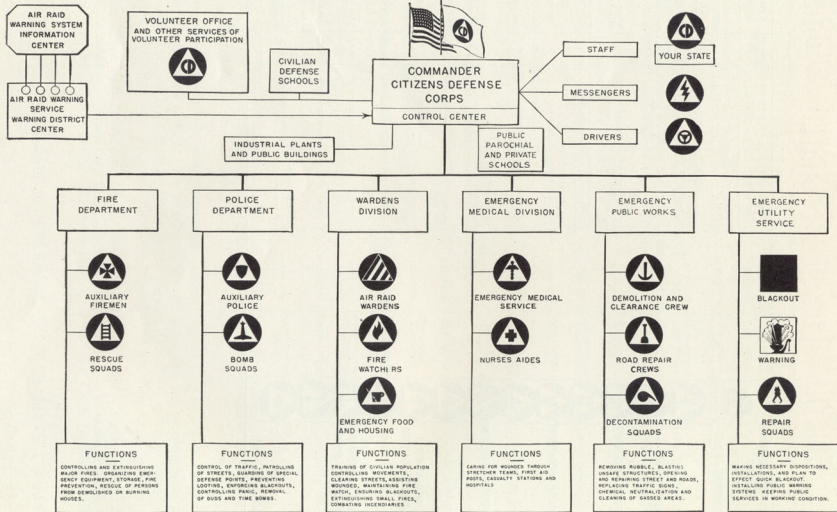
AIR RAID WARNING SYSTEM INFORMATION CENTER

AIR RAID WARNING SERVICE WARNING DISTRICT CENTER

VOLUNTEER OFFICE AND OTHER SERVICES OF VOLUNTEER PARTICIPATION

CIVILIAN DEFENSE SCHOOLS

COMMANDER CITIZENS DEFENSE CORPS

CONTROL CENTER

STAFF

MESSENGERS

DRIVERS

YOUR STATE

INDUSTRIAL PLANTS AND PUBLIC BUILDINGS

PUBLIC PAROCHIAL AND PRIVATE SCHOOLS

FIRE DEPARTMENT

AUXILIARY FIREMEN

RESCUE SQUADS

FUNCTIONS

CONTROLLING AND EXTINGUISHING MAJOR FIRES, ORGANIZING EMERGENCY EQUIPMENT, STORAGE, FIRE PREVENTION, RESCUE OF PERSONS FROM DEMOLISHED OR BURNING HOUSES.

POLICE DEPARTMENT

AUXILIARY POLICE

BOMB SQUADS

FUNCTIONS

CONTROL OF TRAFFIC, PATROLLING OF STREETS, GUARDING OF SPECIAL DEFENSE POINTS, PREVENTING LOOTING, ENFORCING BLACKOUTS, CONTROLLING PANIC, REMOVAL OF DUDS AND TIME BOMBS.

WARDENS DIVISION

AIR RAID WARDENS

FIRE WATCHERS

EMERGENCY FOOD AND HOUSING

FUNCTIONS

TRAINING OF CIVILIAN POPULATION CONTROLLING MOVEMENTS, CLEARING STREETS, ASSISTING WOUNDED, MAINTAINING FIRE WATCH, ENSURING BLACKOUTS, EXTINGUISHING SMALL FIRES, COMBATING INCENDIARIES.

EMERGENCY MEDICAL DIVISION

EMERGENCY MEDICAL SERVICE

NURSES AIDES

FUNCTIONS

CARING FOR WOUNDED THROUGH STRETCHER TEAMS, FIRST AID POSTS, CASUALTY STATIONS AND HOSPITALS

EMERGENCY PUBLIC WORKS

DEMOLITION AND CLEARANCE CREW

ROAD REPAIR CREWS

DECONTAMINATION SQUADS

FUNCTIONS

REMOVING RUBBLE, BLASTING UNSAFE STRUCTURES, OPENING AND REPAIRING STREET AND ROADS, REPLACING TRAFFIC SIGNS, CHEMICAL NEUTRALIZATION AND CLEANING OF GASSED AREAS.

EMERGENCY UTILITY SERVICE

BLACKOUT

WARNING

REPAIR SQUADS

FUNCTIONS

MAKING NECESSARY DISPOSITIONS, INSTALLATIONS, AND PLAN TO EFFECT QUICK BLACKOUT. INSTALLING PUBLIC WARNING SYSTEMS. KEEPING PUBLIC SERVICES IN WORKING CONDITION.